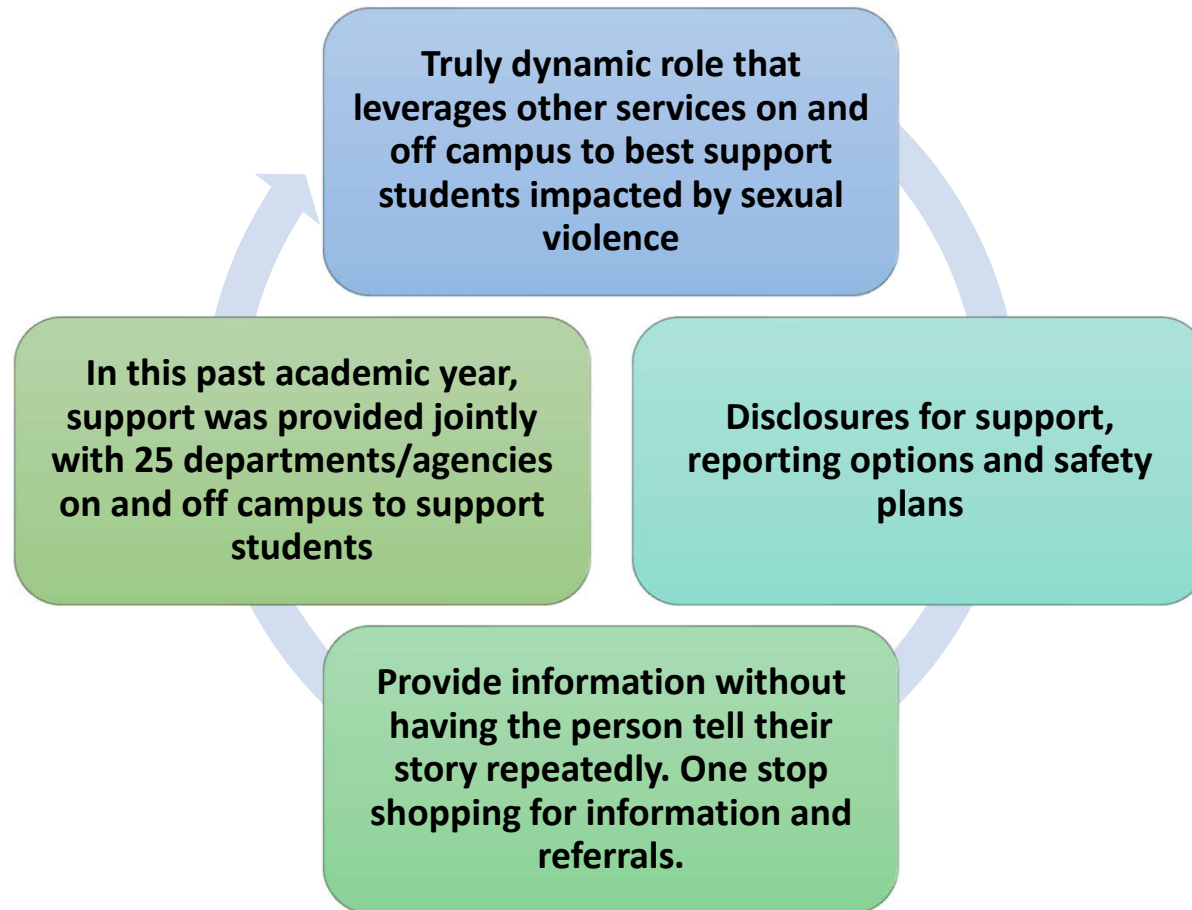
Truly dynamic role that leverages other services on and off campus to best support students impacted by sexual violence

Disclosures for support, reporting options and safety plans

Provide information without having the person tell their story repeatedly. One stop shopping for information and referrals.

In this past academic year, support was provided jointly with 25 departments/agencies on and off campus to support students